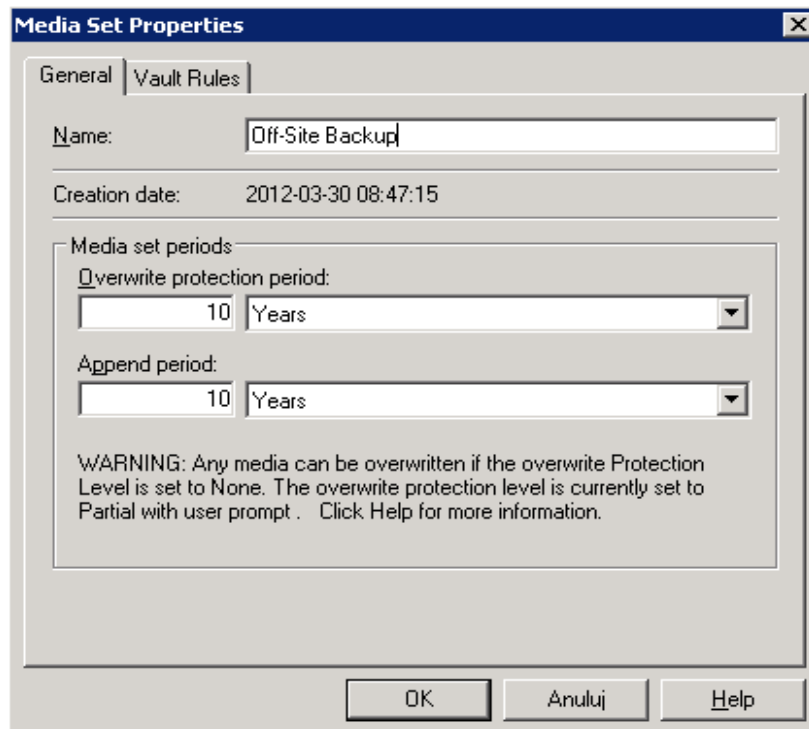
Media Set Properties

General | Vault Rules

Name: Off-Site Backup

Creation date: 2012-03-30 08:47:15

Media set periods

Overwrite protection period:

10 Years

Append period:

10 Years

WARNING: Any media can be overwritten if the overwrite Protection Level is set to None. The overwrite protection level is currently set to Partial with user prompt . Click Help for more information.

OK | Anuluj | Help